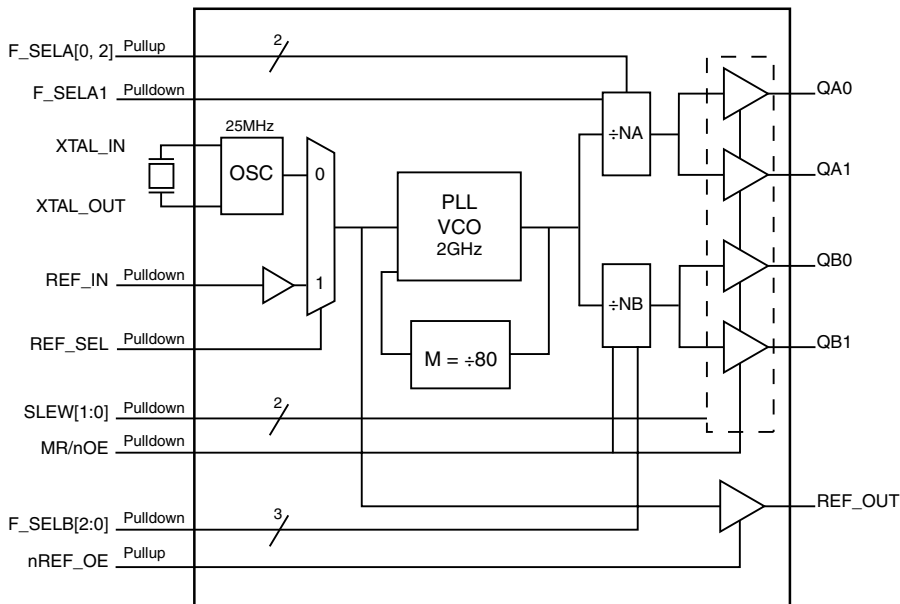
F_SELA[0, 2] Pullup
2
F_SELA1 Pulldown
XTAL_IN
25MHz
OSC
0
XTAL_OUT
REF_IN Pulldown
1
REF_SEL Pulldown
PLL
VCO
2GHz
M = ÷80
÷NA
÷NB
QA0
QA1
QB0
QB1
SLEW[1:0] Pulldown
2
MR/nOE Pulldown
F_SELB[2:0] Pulldown
3
nREF_OE Pullup
REF_OUT